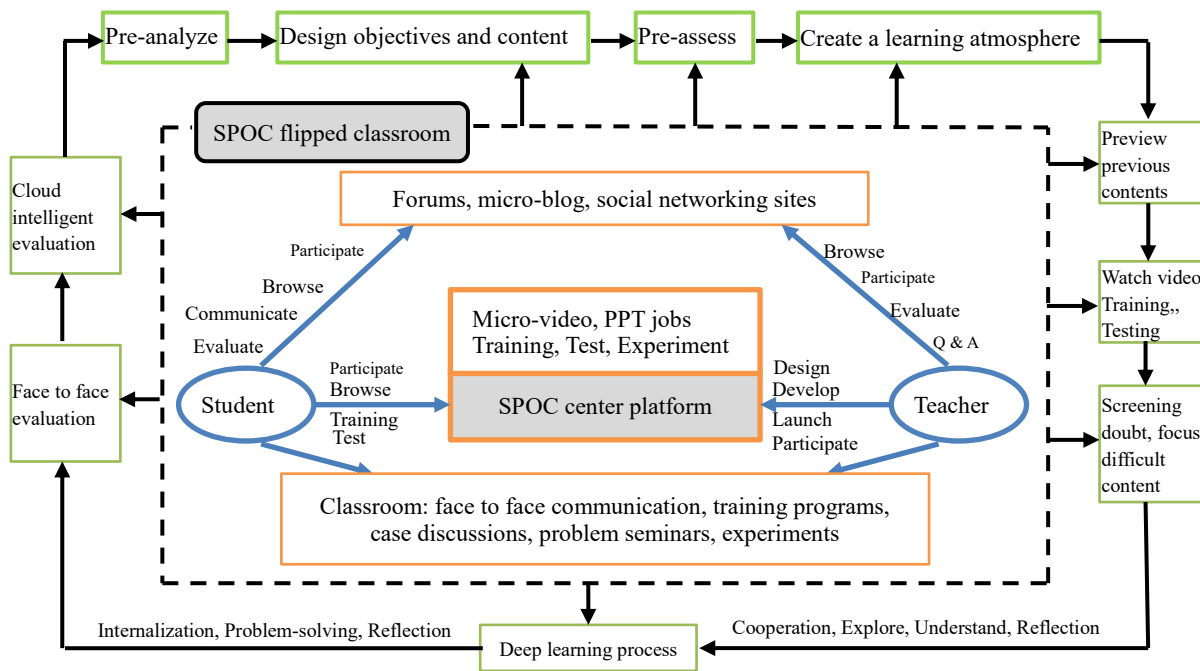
Pre-analyze

Design objectives and content

Pre-assess

Create a learning atmosphere

SPOC flipped classroom

Cloud intelligent evaluation

Forums, micro-blog, social networking sites

Participate

Browse

Communicate

Evaluate

Browse

Participate

Evaluate

Q & A

Micro-video, PPT jobs Training, Test, Experiment

SPOC center platform

Participate Browse

Training Test

Design Develop

Launch Participate

Student

Teacher

Face to face evaluation

Classroom: face to face communication, training programs, case discussions, problem seminars, experiments

Preview previous contents

Watch video Training,, Testing

Screening doubt, focus difficult content

Internalization, Problem-solving, Reflection

Deep learning process

Cooperation, Explore, Understand, Reflection